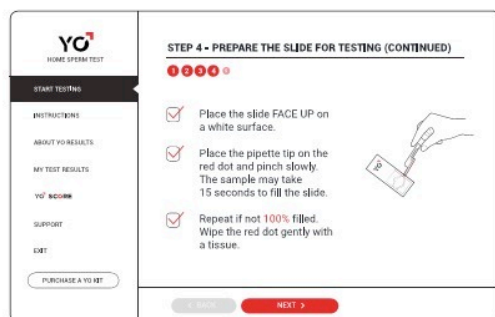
YO
HOME SPERM TEST

START TESTING
INSTRUCTIONS
ABOUT YO RESULTS
MY TEST RESULTS
YO SCORE
SUPPORT
EXIT
PURCHASE A YO KIT

STEP 4 - PREPARE THE SLIDE FOR TESTING (CONTINUED)

1 2 3 4 5

Place the slide FACE UP on a white surface.

Place the pipette tip on the red dot and pinch slowly. The sample may take 15 seconds to fill the slide.

Repeat if not 100% filled. Wipe the red dot gently with a tissue.

< BACK
NEXT >